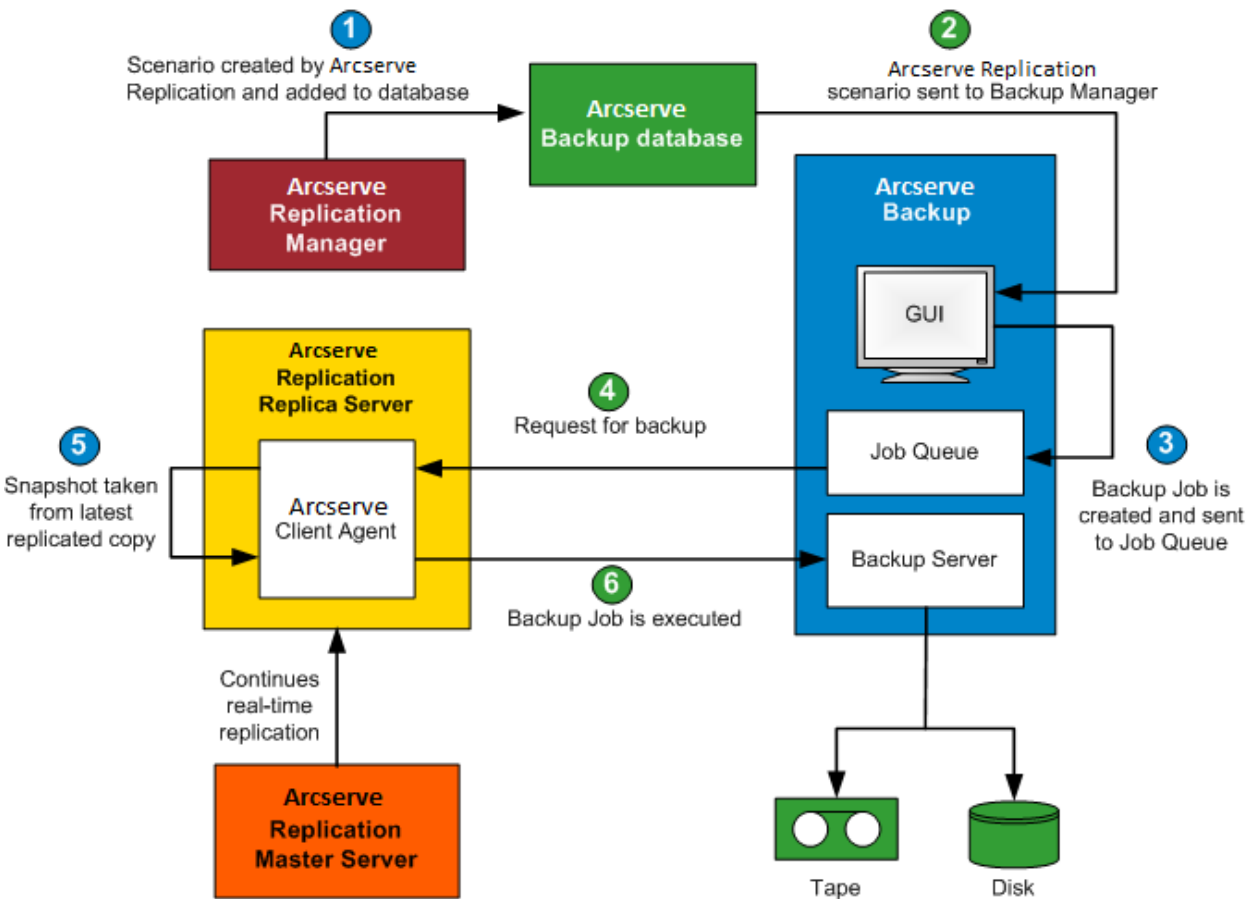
1
Scenario created by Arcserve Replication and added to database

Arcserve Backup database

2
Arcserve Replication scenario sent to Backup Manager

Arcserve Replication Manager

Arcserve Backup

GUI

Arcserve Replication Replica Server

4
Request for backup

5
Snapshot taken from latest replicated copy

Arcserve Client Agent

Job Queue

3
Backup Job is created and sent to Job Queue

Backup Server

6
Backup Job is executed

Continues real-time replication

Arcserve Replication Master Server

Tape

Disk